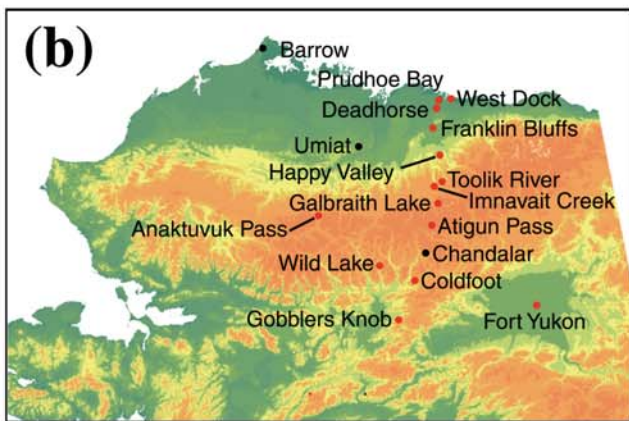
(b)

Barrow
Prudhoe Bay
Deadhorse
West Dock
Franklin Bluffs
Umiat
Happy Valley
Toolik River
Imnavait Creek
Galbraith Lake
Anaktuvuk Pass
Atigun Pass
Chandalar
Wild Lake
Coldfoot
Gobblers Knob
Fort Yukon